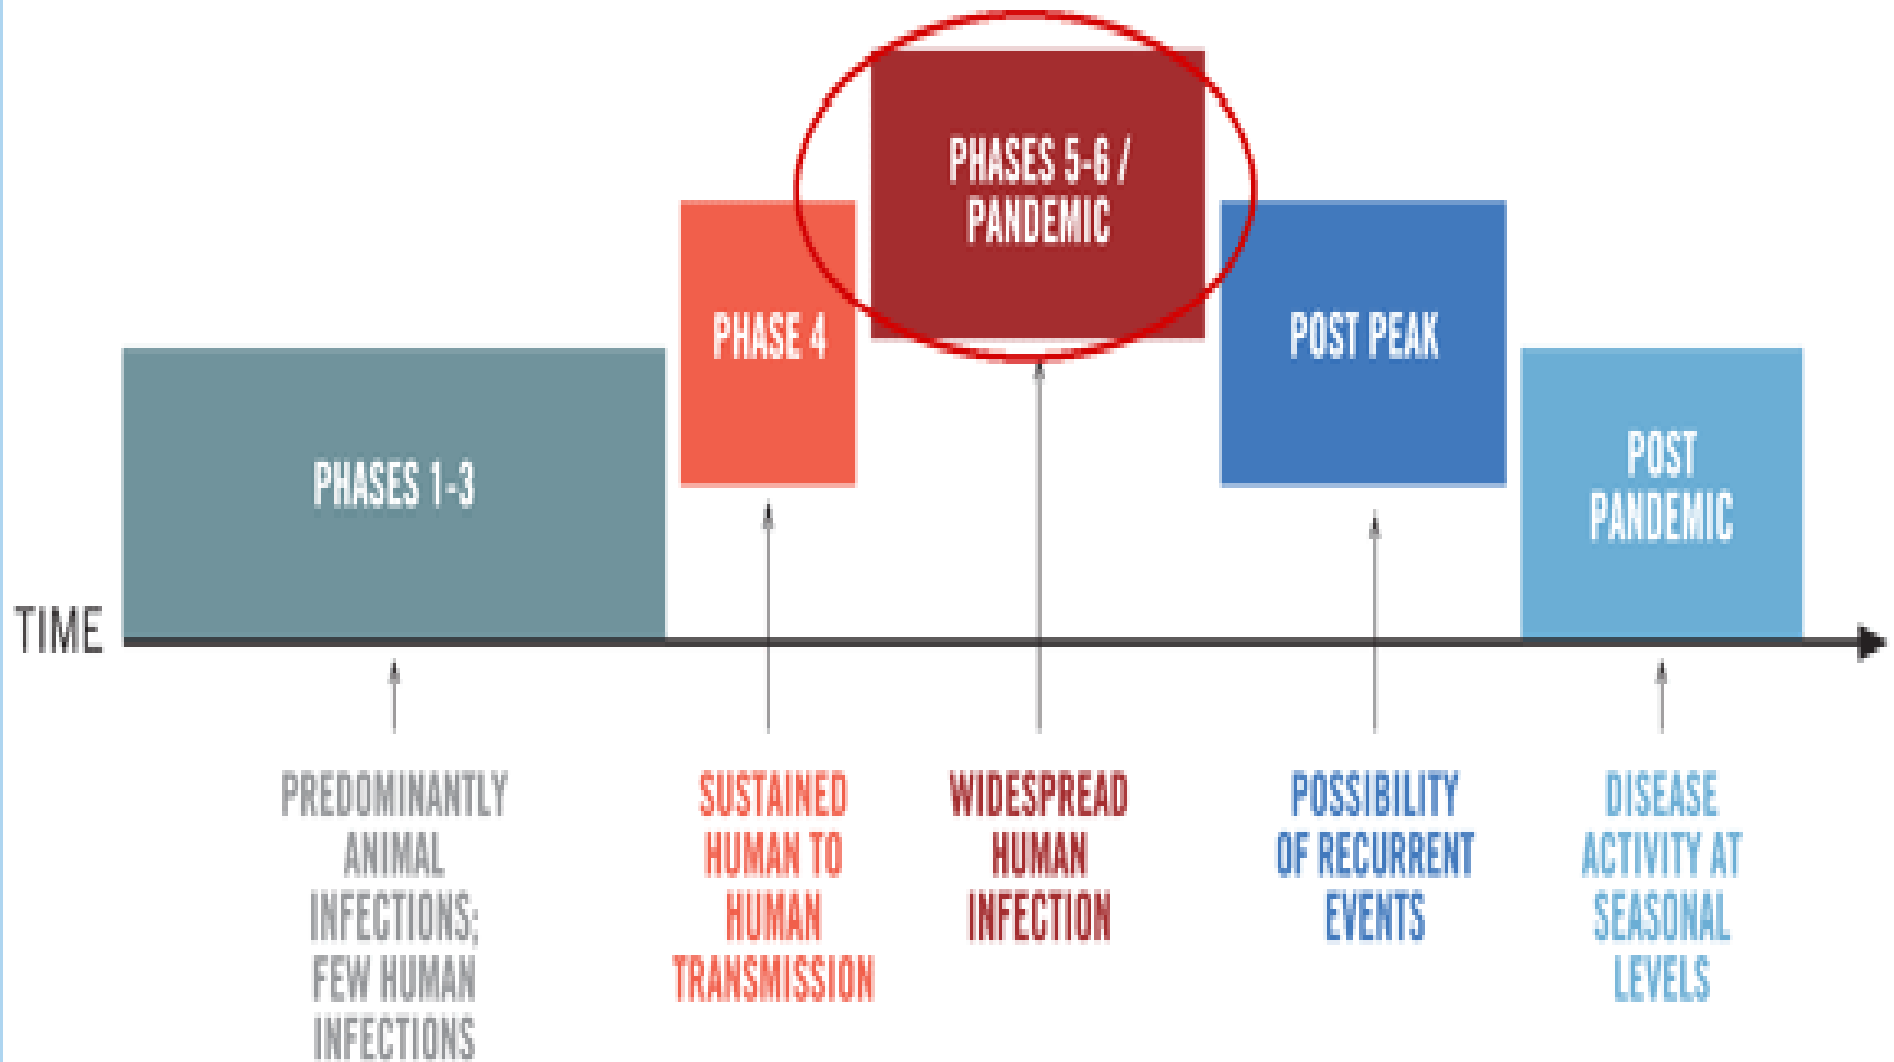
PHASES 5-6 / PANDEMIC

PHASE 4

POST PEAK

PHASES 1-3

POST PANDEMIC

TIME

PREDOMINANTLY ANIMAL INFECTIONS; FEW HUMAN INFECTIONS

SUSTAINED HUMAN TO HUMAN TRANSMISSION

WIDESPREAD HUMAN INFECTION

POSSIBILITY OF RECURRENT EVENTS

DISEASE ACTIVITY AT SEASONAL LEVELS